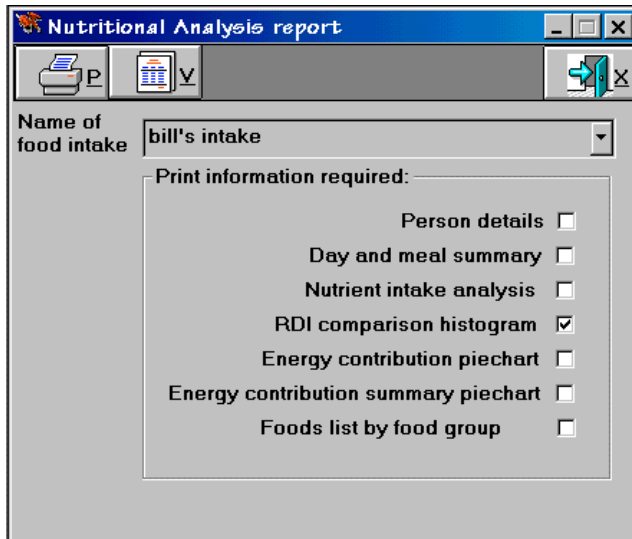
Nutritional Analysis report

P V X

Name of food intake bill's intake

Print information required:

Person details ☐
Day and meal summary ☐
Nutrient intake analysis ☐
RDI comparison histogram ☑
Energy contribution piechart ☐
Energy contribution summary piechart ☐
Foods list by food group ☐